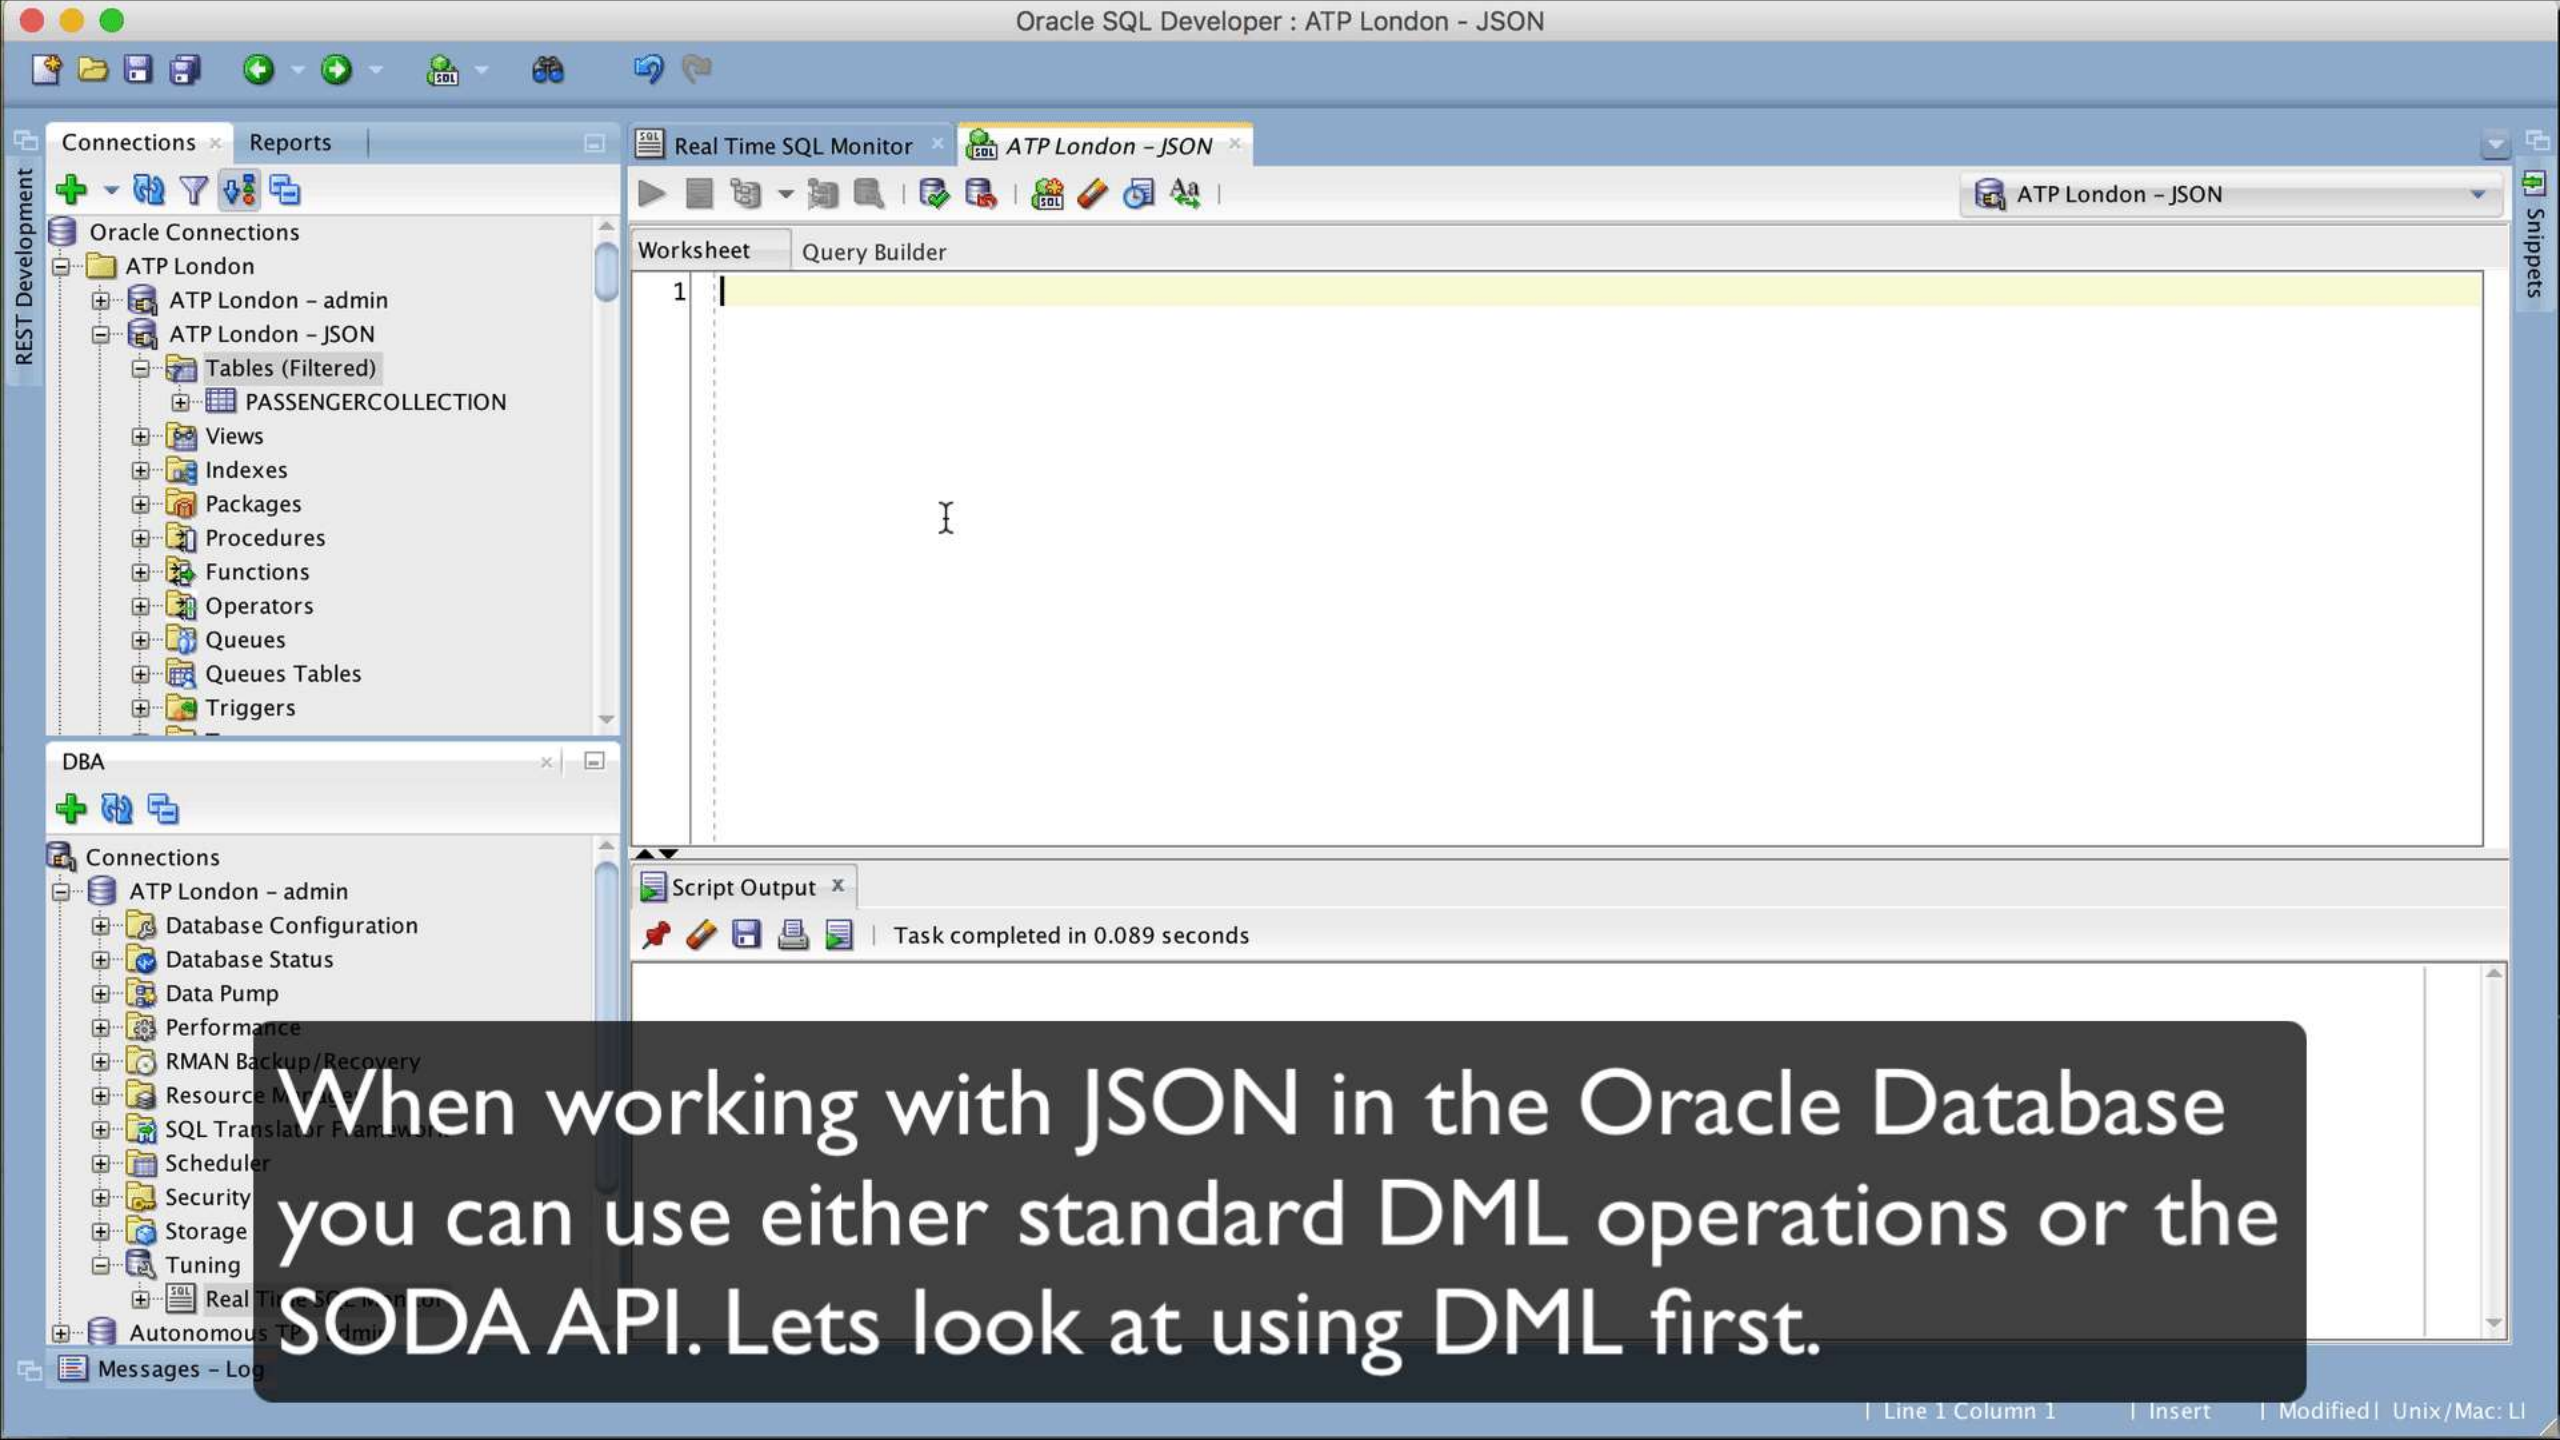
Oracle SQL Developer : ATP London - JSON

REST Development

Connections × Reports

Oracle Connections
ATP London
ATP London – admin
ATP London – JSON
Tables (Filtered)
PASSENGERCOLLECTION
Views
Indexes
Packages
Procedures
Functions
Operators
Queues
Queues Tables
Triggers

DBA

Connections
ATP London – admin
Database Configuration
Database Status
Data Pump
Performance
RMAN Backup/Recovery
Resource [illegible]
SQL Translator Framework
Scheduler
Security
Storage
Tuning
Real Time SQL Monitor
Autonomous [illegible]

Messages – Log

Real Time SQL Monitor × ATP London – JSON ×

ATP London – JSON

Worksheet Query Builder

1

Snippets

Script Output ×

Task completed in 0.089 seconds

When working with JSON in the Oracle Database you can use either standard DML operations or the SODA API. Lets look at using DML first.

Line 1 Column 1 | Insert | Modified | Unix/Mac: LI